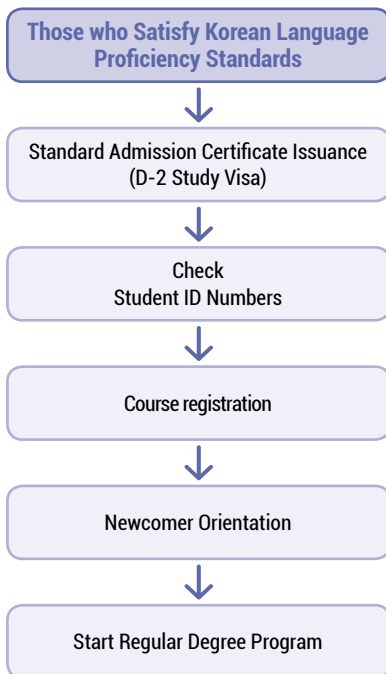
Those who Satisfy Korean Language Proficiency Standards

Standard Admission Certificate Issuance (D-2 Study Visa)

Check
Student ID Numbers

Course registration

Newcomer Orientation

Start Regular Degree Program